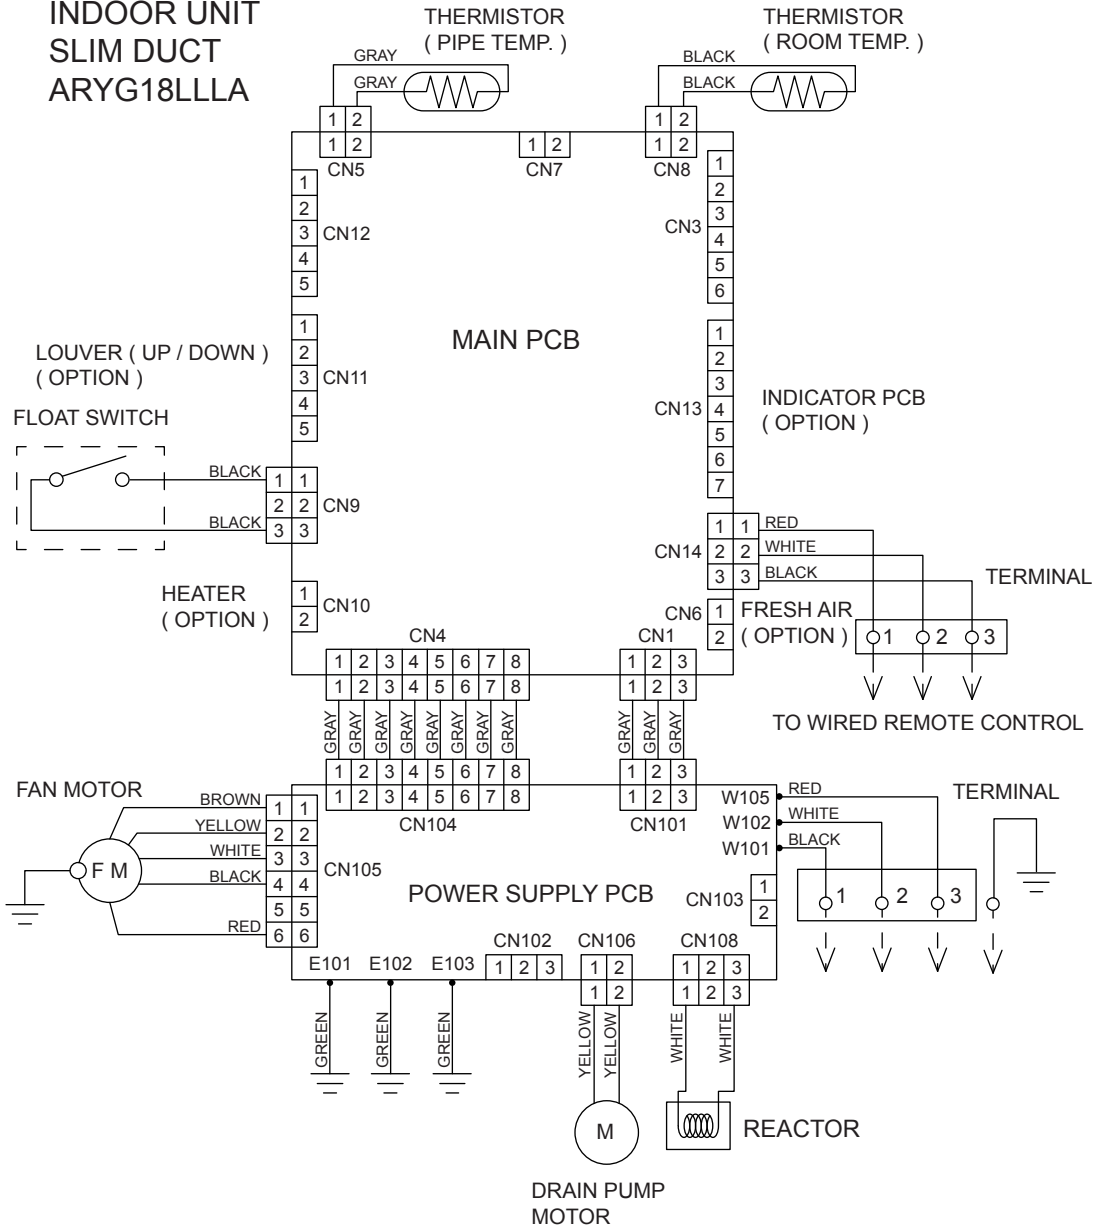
INDOOR UNIT
SLIM DUCT
ARYG18LLLA

THERMISTOR
( PIPE TEMP. )

GRAY
GRAY

THERMISTOR
( ROOM TEMP. )

BLACK
BLACK

1 2
1 2
CN5

1 2
CN7

1 2
1 2
CN8

1
2
3
4
5
CN12

1
2
3
4
5
6
CN3

MAIN PCB

LOUVER ( UP / DOWN )
( OPTION )

1
2
3
4
5
CN11

1
2
3
4
5
6
7
CN13

INDICATOR PCB
( OPTION )

FLOAT SWITCH

BLACK
BLACK
1 1
2 2
3 3
CN9

1 1
2 2
3 3
CN14
RED
WHITE
BLACK

TERMINAL

HEATER
( OPTION )
1
2
CN10

CN6
1
2
FRESH AIR
( OPTION )

1 2 3

CN4
1 2 3 4 5 6 7 8
1 2 3 4 5 6 7 8

CN1
1 2 3
1 2 3

GRAY GRAY GRAY GRAY GRAY GRAY GRAY GRAY
GRAY GRAY GRAY

TO WIRED REMOTE CONTROL

1 2 3 4 5 6 7 8
1 2 3 4 5 6 7 8
CN104

1 2 3
1 2 3
CN101

FAN MOTOR

BROWN
YELLOW
WHITE
BLACK
RED

F M

1 1
2 2
3 3
4 4
5 5
6 6
CN105

W105
W102
W101
RED
WHITE
BLACK

TERMINAL

1 2 3

POWER SUPPLY PCB

CN103
1
2

E101 E102 E103
CN102
1 2 3
CN106
1 2
1 2
CN108
1 2 3
1 2 3

GREEN GREEN GREEN

YELLOW YELLOW
WHITE WHITE

M

REACTOR

DRAIN PUMP
MOTOR